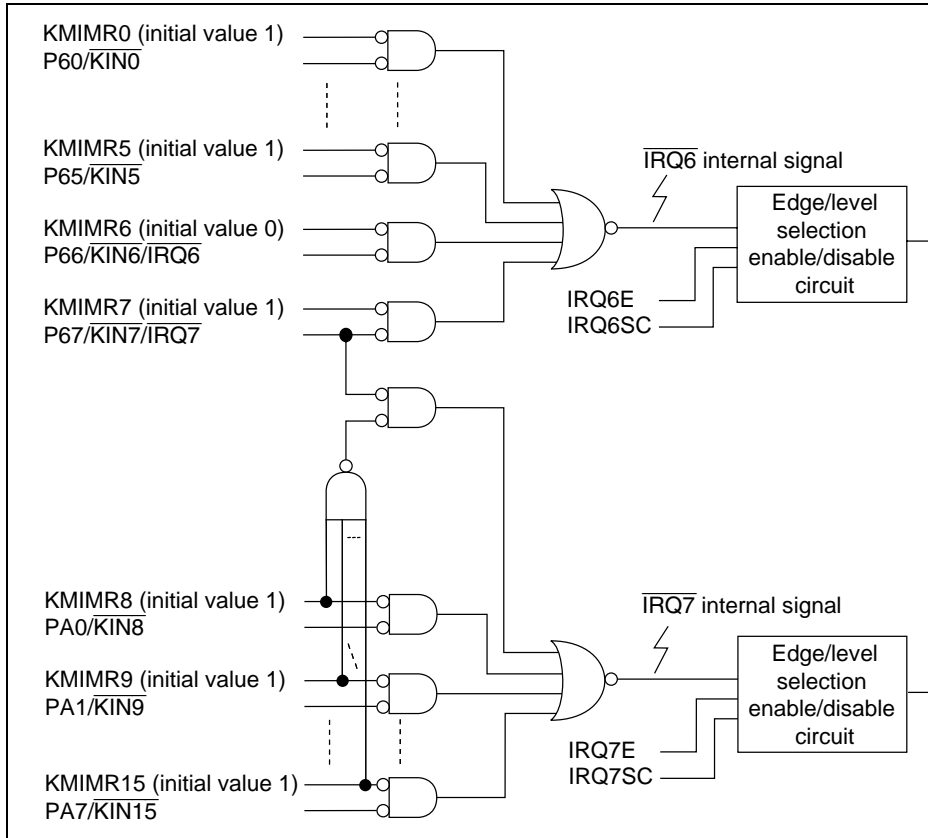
KMIMR0 (initial value 1)
P60/$\overline{\text{KIN0}}$

KMIMR5 (initial value 1)
P65/$\overline{\text{KIN5}}$

$\overline{\text{IRQ6}}$ internal signal

Edge/level selection enable/disable circuit

KMIMR6 (initial value 0)
P66/$\overline{\text{KIN6}}$/$\overline{\text{IRQ6}}$

IRQ6E
IRQ6SC

KMIMR7 (initial value 1)
P67/$\overline{\text{KIN7}}$/$\overline{\text{IRQ7}}$

KMIMR8 (initial value 1)
PA0/$\overline{\text{KIN8}}$

$\overline{\text{IRQ7}}$ internal signal

KMIMR9 (initial value 1)
PA1/$\overline{\text{KIN9}}$

Edge/level selection enable/disable circuit

IRQ7E
IRQ7SC

KMIMR15 (initial value 1)
PA7/$\overline{\text{KIN15}}$